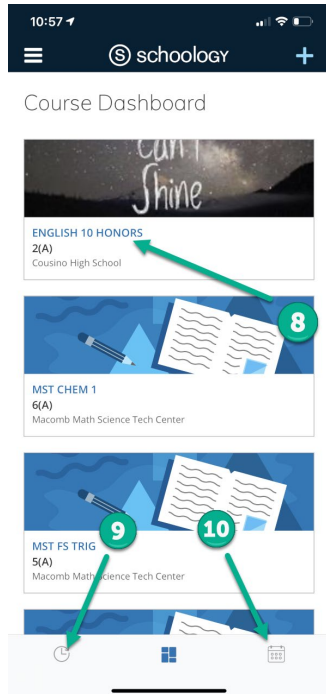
10:57

schoology

Course Dashboard

Can't Shine

ENGLISH 10 HONORS
2(A)
Cousino High School

8

MST CHEM 1
6(A)
Macomb Math Science Tech Center

9

10

MST FS TRIG
5(A)
Macomb Math Science Tech Center